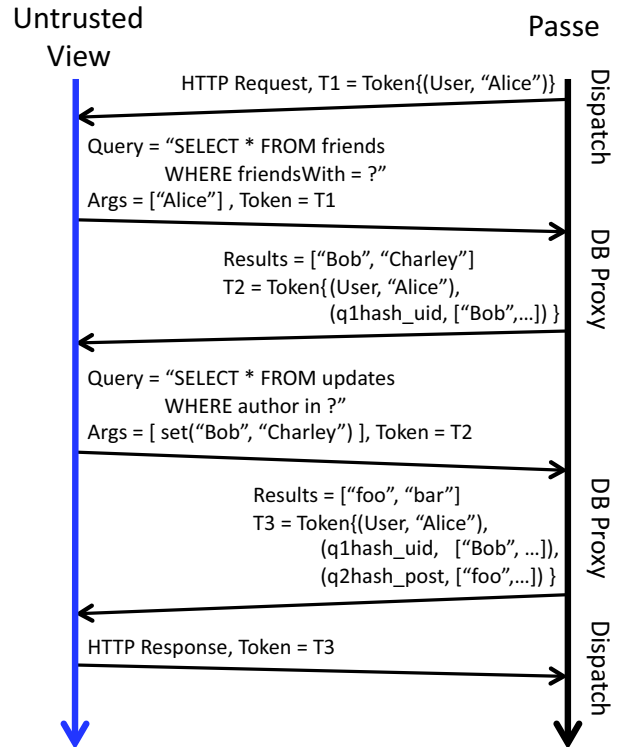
Untrusted View

Passe

HTTP Request, T1 = Token{(User, "Alice")}

Dispatch

Query = "SELECT * FROM friends WHERE friendsWith = ?"
Args = ["Alice"] , Token = T1

Results = ["Bob", "Charley"]
T2 = Token{(User, "Alice"), (q1hash_uid, ["Bob",...]) }

DB Proxy

Query = "SELECT * FROM updates WHERE author in ?"
Args = [ set("Bob", "Charley") ], Token = T2

Results = ["foo", "bar"]
T3 = Token{(User, "Alice"), (q1hash_uid, ["Bob", ...]), (q2hash_post, ["foo",...]) }

DB Proxy

HTTP Response, Token = T3

Dispatch